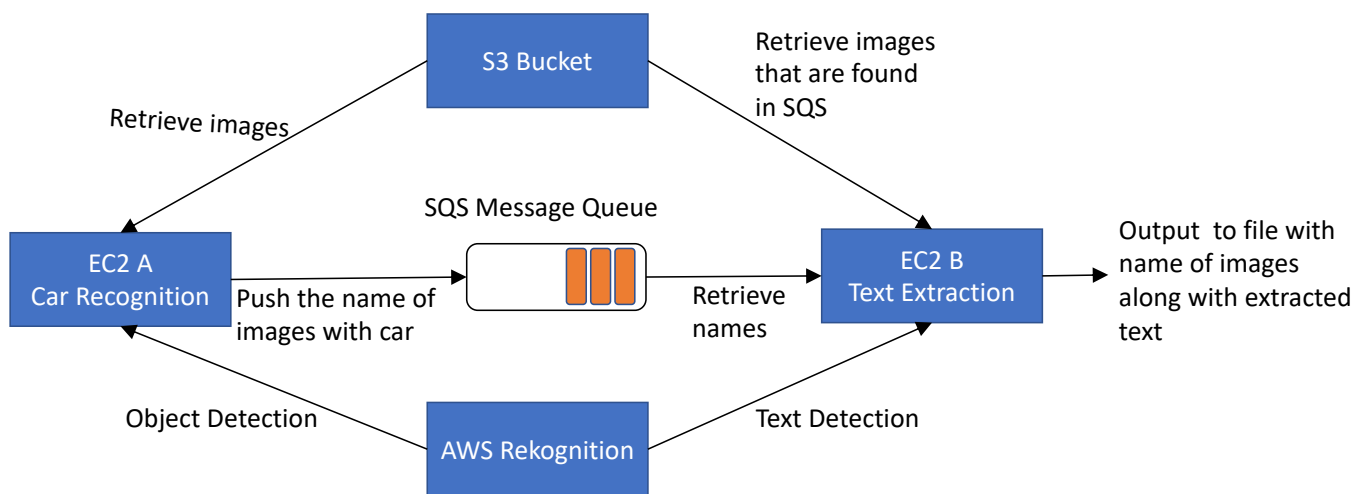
S3 Bucket

Retrieve images

Retrieve images that are found in SQS

SQS Message Queue

EC2 A
Car Recognition

Push the name of images with car

Retrieve names

EC2 B
Text Extraction

Output to file with name of images along with extracted text

Object Detection

AWS Rekognition

Text Detection